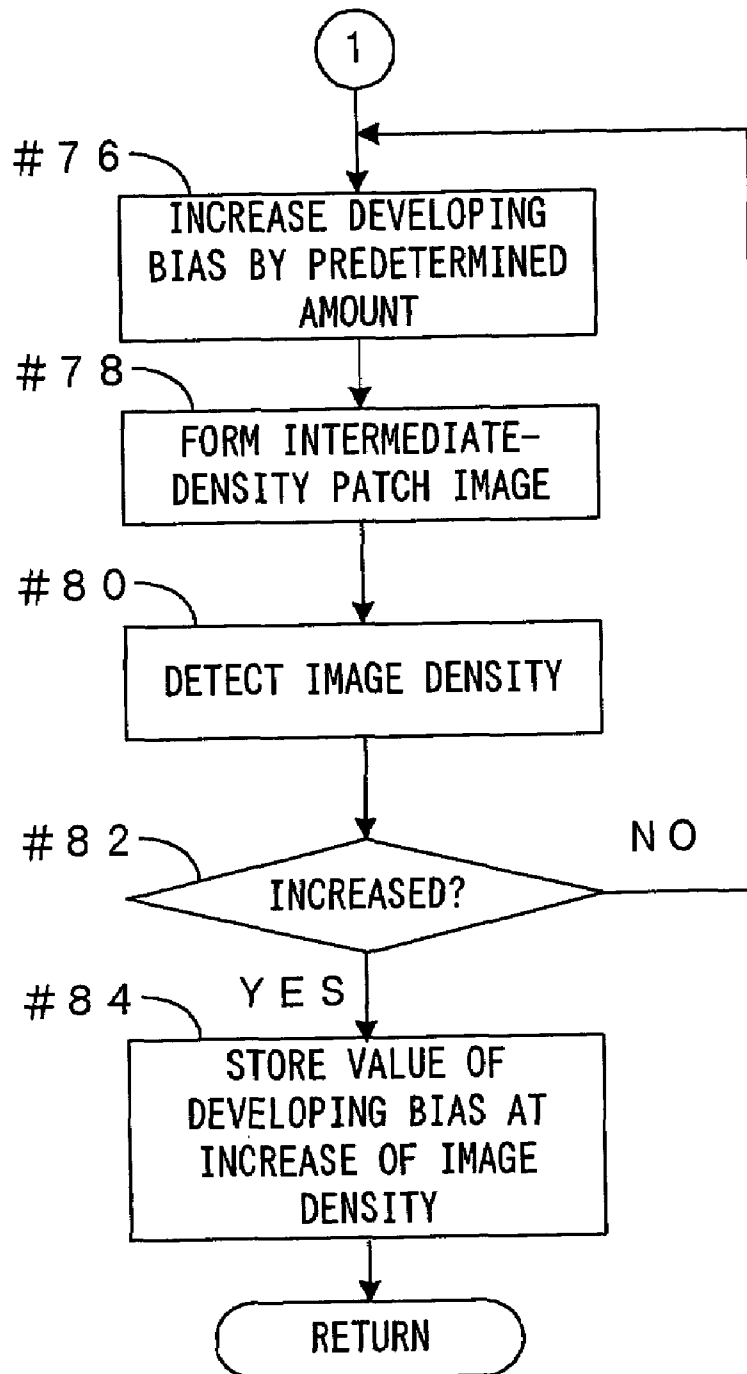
1

#76

INCREASE DEVELOPING BIAS BY PREDETERMINED AMOUNT

#78

FORM INTERMEDIATE-DENSITY PATCH IMAGE

#80

DETECT IMAGE DENSITY

#82

INCREASED?

NO

YES

#84

STORE VALUE OF DEVELOPING BIAS AT INCREASE OF IMAGE DENSITY

RETURN